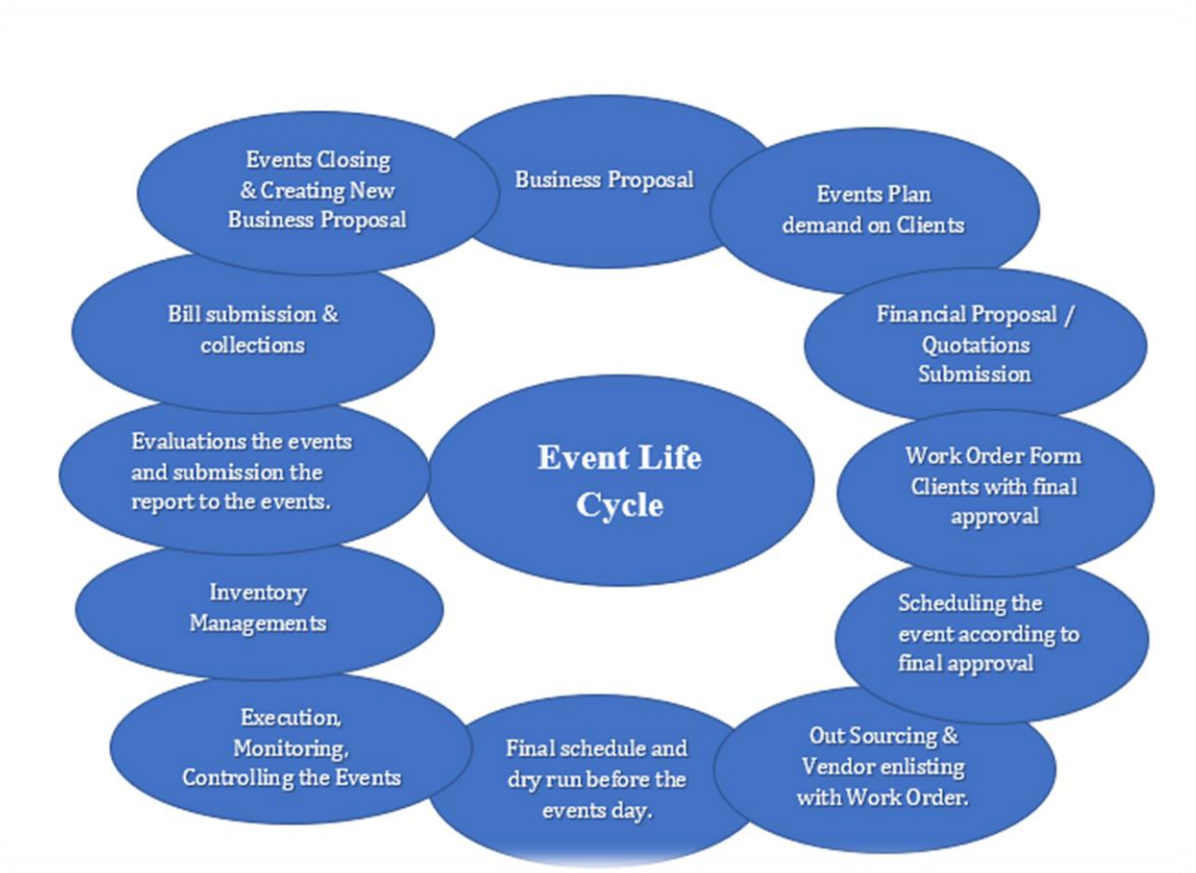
Event Life Cycle

Business Proposal

Events Plan demand on Clients

Financial Proposal / Quotations Submission

Work Order Form Clients with final approval

Scheduling the event according to final approval

Out Sourcing & Vendor enlisting with Work Order.

Final schedule and dry run before the events day.

Execution, Monitoring, Controlling the Events

Inventory Managements

Evaluations the events and submission the report to the events.

Bill submission & collections

Events Closing & Creating New Business Proposal